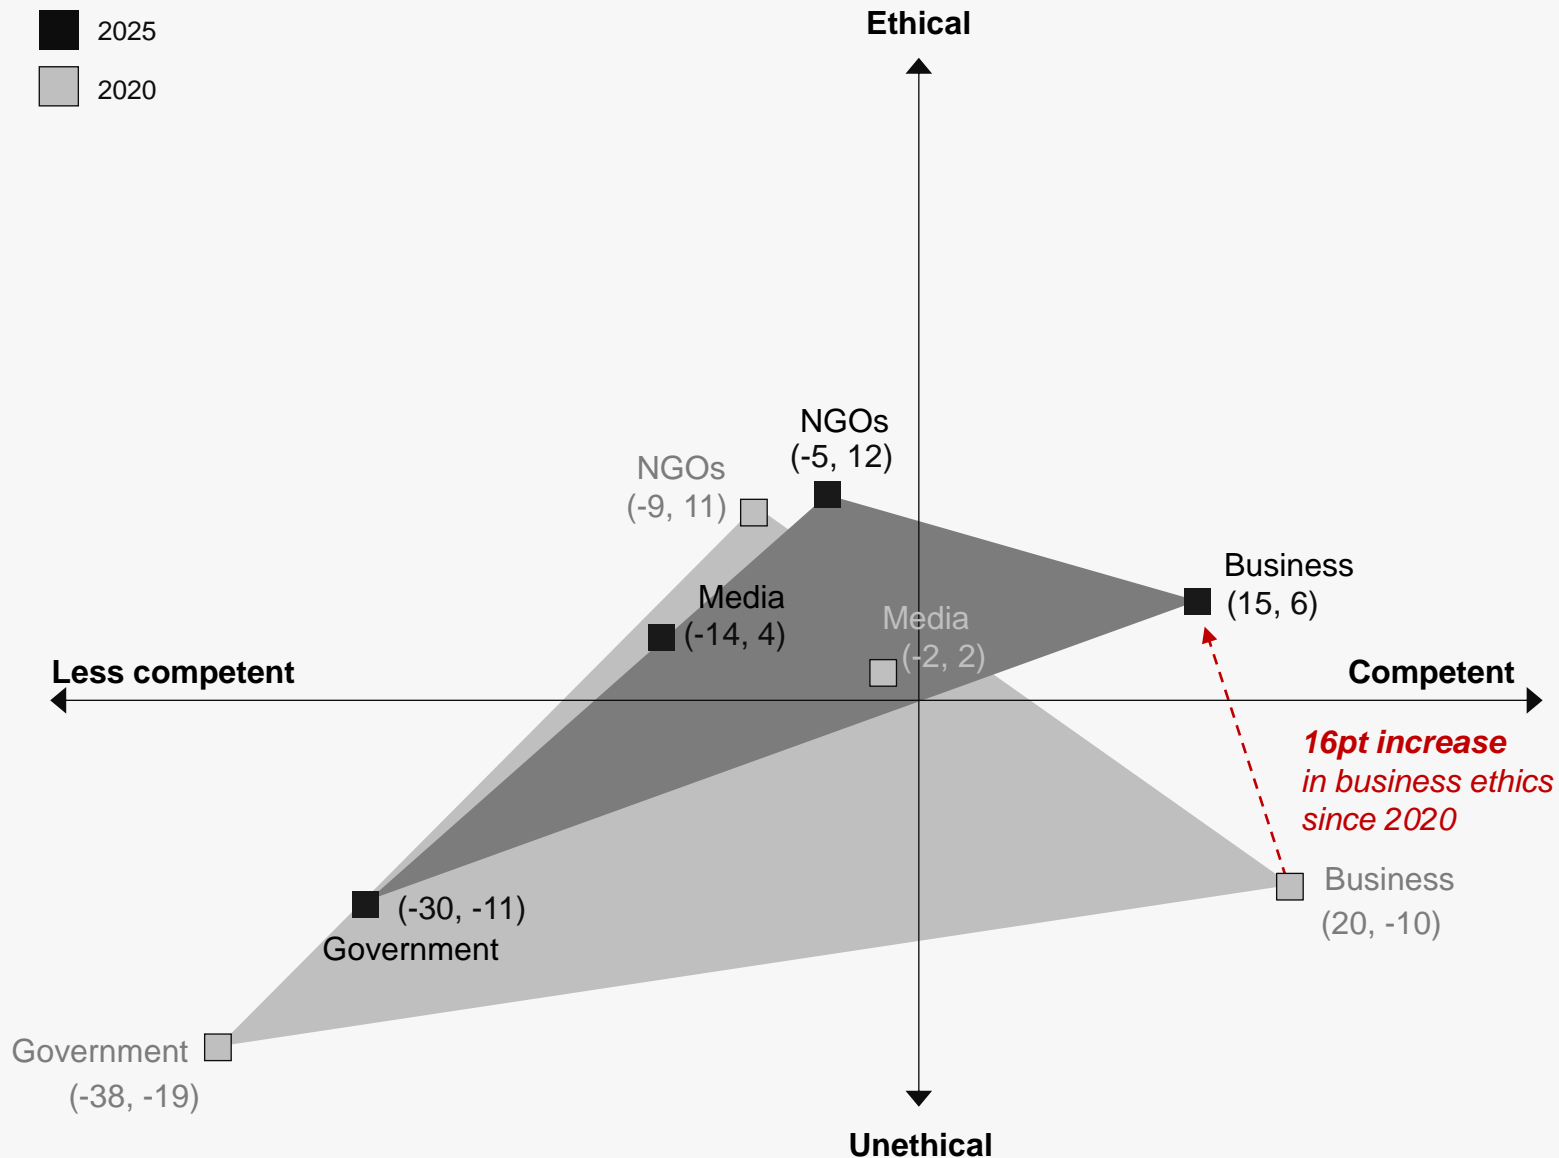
2025
2020

Ethical

NGOs
(-9, 11)

NGOs
(-5, 12)

Business
(15, 6)

Media
(-14, 4)

Media
(-2, 2)

Less competent

Competent

**16pt increase** in business ethics since 2020

Business
(20, -10)

(-30, -11)
Government

Government
(-38, -19)

Unethical